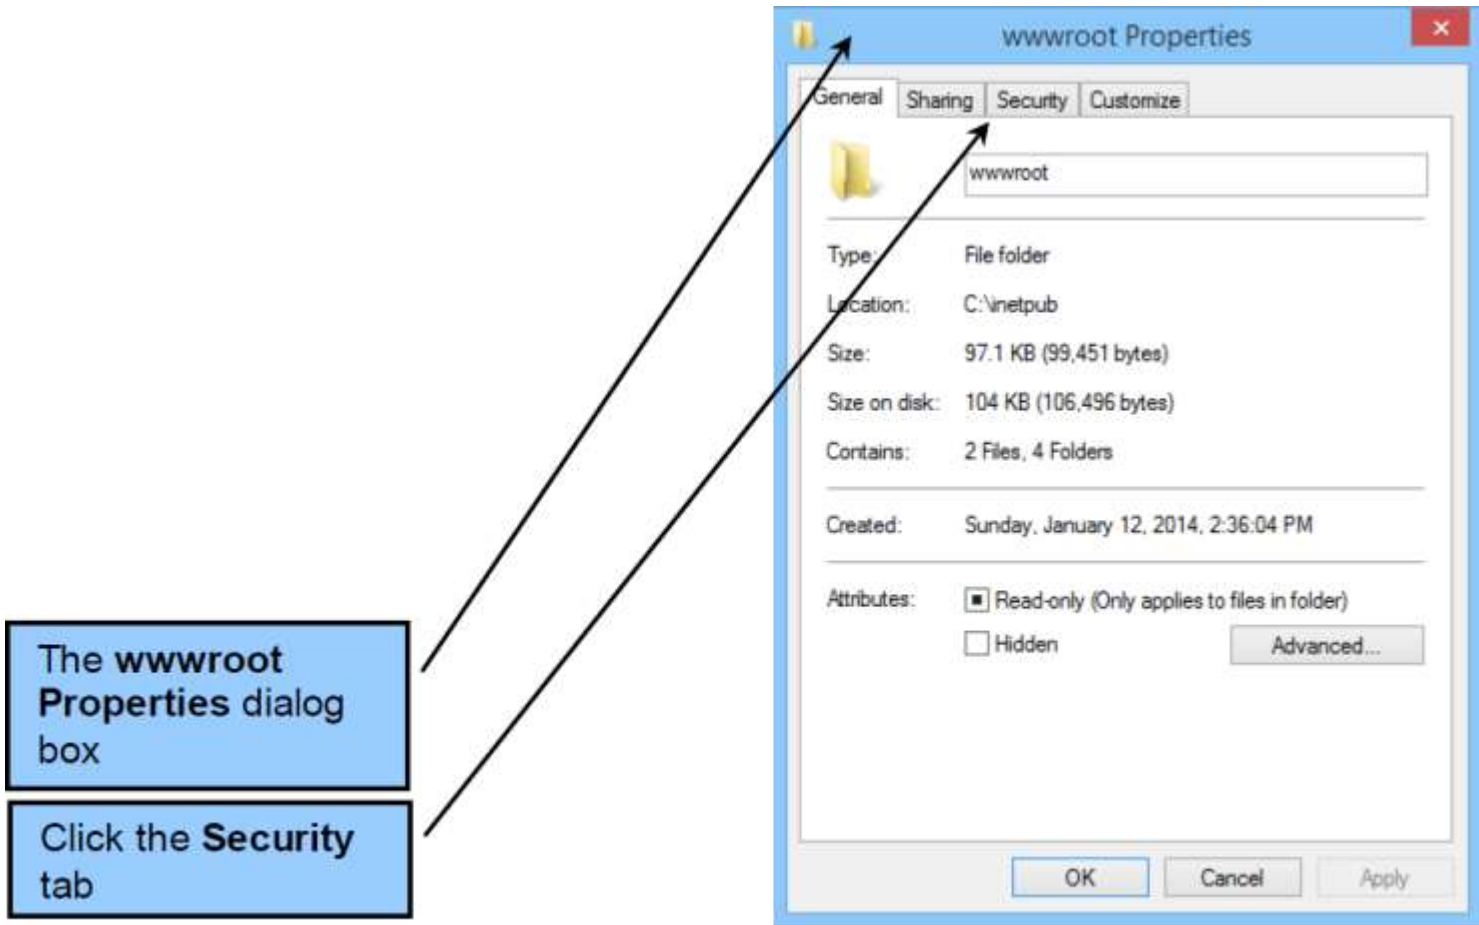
The **wwwroot Properties** dialog box

Click the **Security** tab

wwwroot Properties

×

General | Sharing | Security | Customize

wwwroot

| Type: | File folder |
|---|---|
| Location: | C:\inetpub |
| Size: | 97.1 KB (99,451 bytes) |
| Size on disk: | 104 KB (106,496 bytes) |
| Contains: | 2 Files, 4 Folders |
| Created: | Sunday, January 12, 2014, 2:36:04 PM |
| Attributes: | Read-only (Only applies to files in folder) |
| | Hidden |

Advanced...

OK | Cancel | Apply